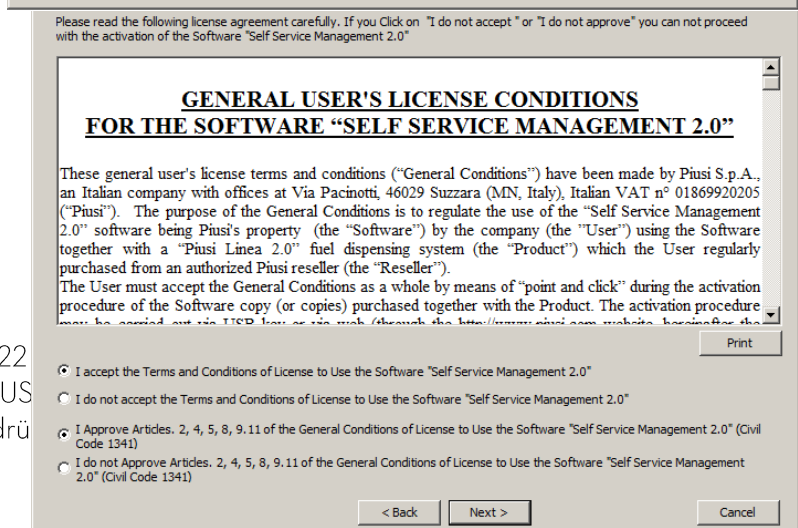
Please read the following license agreement carefully. If you Click on "I do not accept " or "I do not approve" you can not proceed with the activation of the Software "Self Service Management 2.0"

GENERAL USER'S LICENSE CONDITIONS FOR THE SOFTWARE "SELF SERVICE MANAGEMENT 2.0"

These general user's license terms and conditions ("General Conditions") have been made by Piusi S.p.A., an Italian company with offices at Via Pacinotti, 46029 Suzzara (MN, Italy), Italian VAT n° 01869920205 ("Piusi"). The purpose of the General Conditions is to regulate the use of the "Self Service Management 2.0" software being Piusi's property (the "Software") by the company (the "User") using the Software together with a "Piusi Linea 2.0" fuel dispensing system (the "Product") which the User regularly purchased from an authorized Piusi reseller (the "Reseller").
The User must accept the General Conditions as a whole by means of "point and click" during the activation procedure of the Software copy (or copies) purchased together with the Product. The activation procedure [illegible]

22
US
drü

Print

I accept the Terms and Conditions of License to Use the Software "Self Service Management 2.0"

I do not accept the Terms and Conditions of License to Use the Software "Self Service Management 2.0"

I Approve Articles. 2, 4, 5, 8, 9.11 of the General Conditions of License to Use the Software "Self Service Management 2.0" (Civil Code 1341)

I do not Approve Articles. 2, 4, 5, 8, 9.11 of the General Conditions of License to Use the Software "Self Service Management 2.0" (Civil Code 1341)

< Back Next > Cancel